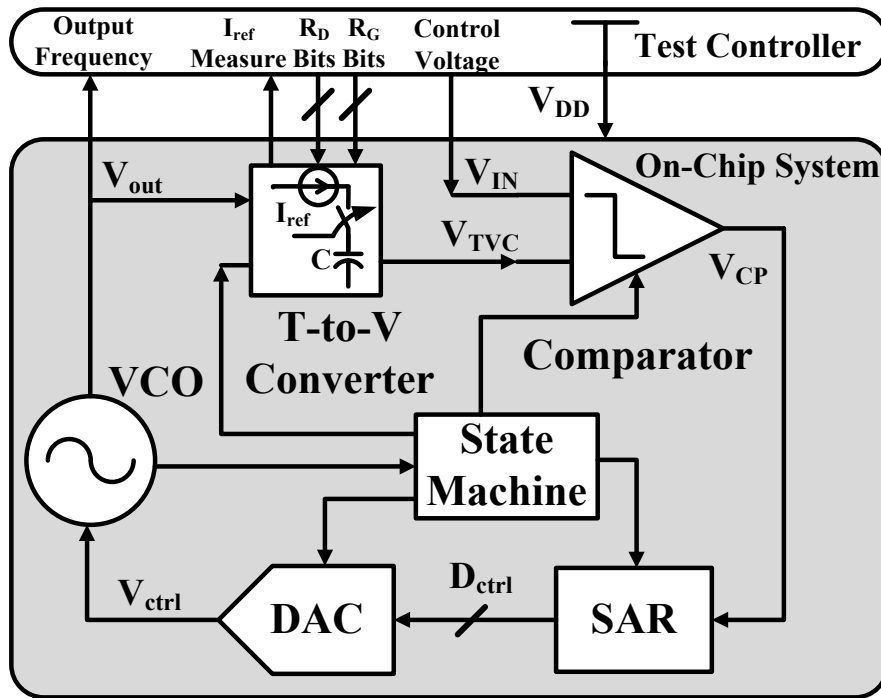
Output Frequency
$I_{ref}$ Measure
$R_D$ Bits
$R_G$ Bits
Control Voltage
Test Controller
$V_{DD}$
On-Chip System
$V_{out}$
$I_{ref}$
C
$V_{IN}$
$V_{TVC}$
$V_{CP}$
T-to-V Converter
Comparator
VCO
State Machine
$V_{ctrl}$
DAC
$D_{ctrl}$
SAR